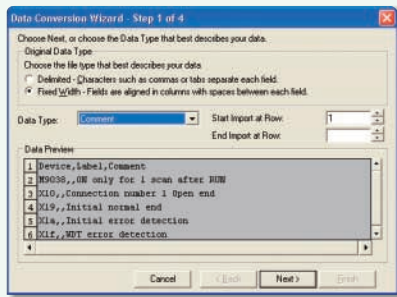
Data Conversion Wizard - Step 1 of 4

Choose Next, or choose the Data Type that best describes your data.

Original Data Type

Choose the file type that best describes your data:

Delimited - Characters such as commas or tabs separate each field.

Fixed Width - Fields are aligned in columns with spaces between each field.

Data Type: Comment

Start Import at Row: 1

End Import at Row:

Data Preview

1 Device,Label,Comment
2 M9038,,ON only for 1 scan after RUN
3 X10,,Connection number 1 Open end
4 X19,,Initial normal end
5 X1a,,Initial error detection
6 X1f,,WDT error detection

Cancel

< Back

Next >

Finish